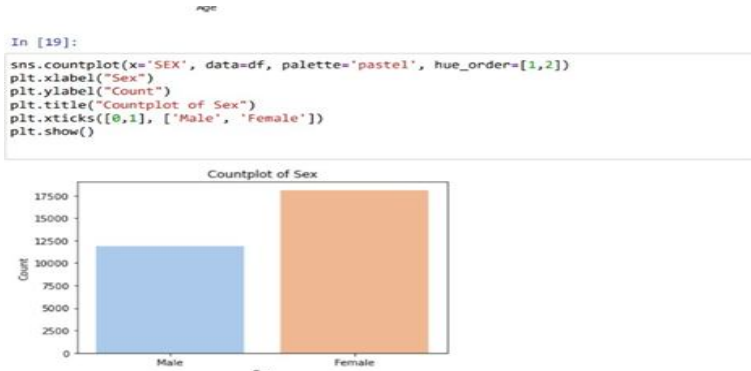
Age

In [19]:

sns.countplot(x='SEX', data=df, palette='pastel', hue_order=[1,2])
plt.xlabel("Sex")
plt.ylabel("Count")
plt.title("Countplot of Sex")
plt.xticks([0,1], ['Male', 'Female'])
plt.show()

Countplot of Sex

17500
15000
12500
10000
7500
5000
2500
0

Count

Male
Female

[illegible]